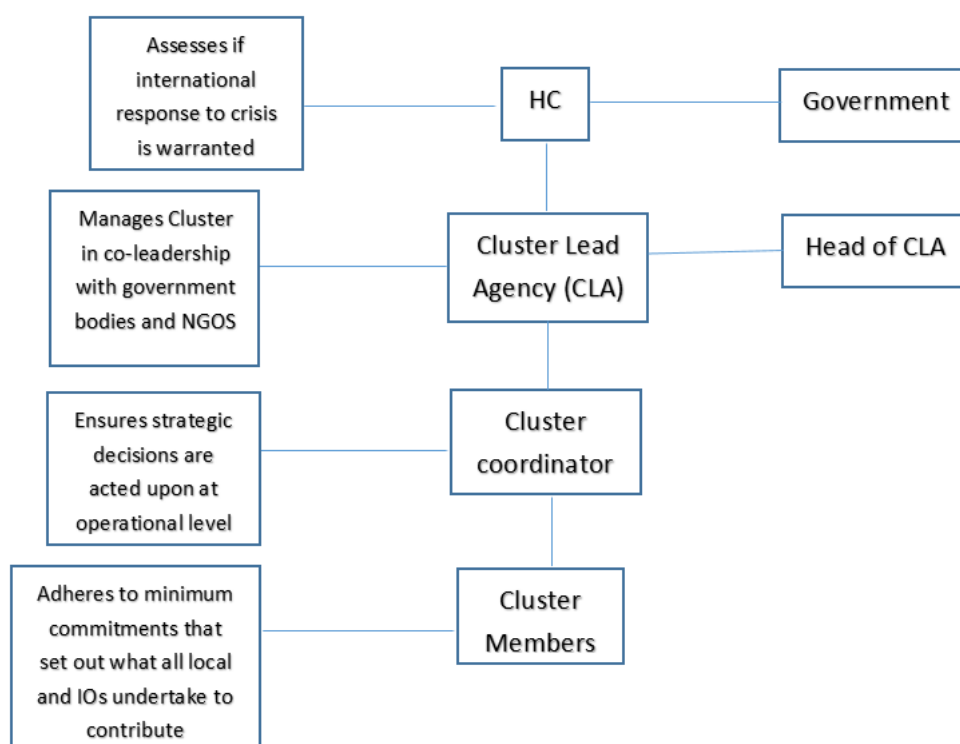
Assesses if international response to crisis is warranted

HC

Government

Manages Cluster in co-leadership with government bodies and NGOS

Cluster Lead Agency (CLA)

Head of CLA

Ensures strategic decisions are acted upon at operational level

Cluster coordinator

Adheres to minimum commitments that set out what all local and IOs undertake to contribute

Cluster Members